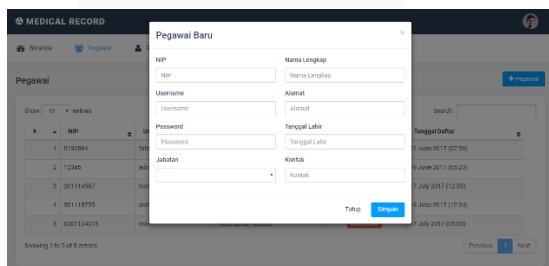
MEDICAL RECORD

Beranda Pegawai

Pegawai

+ Pegawai

Show 10 entries

Search:

| # | NIP | | Tanggal Daftar |
|---|---|---|---|
| 1 | 0192884 | | 11 June 2017 (07:58) |
| 2 | 12345 | | 9 June 2017 (05:23) |
| 3 | 301114567 | | 7 July 2017 (12:35) |
| 4 | 301118755 | | 9 June 2017 (17:34) |
| 5 | 6301124315 | | 7 July 2017 (03:05) |

Showing 1 to 5 of 5 entries

Previous 1 Next

Pegawai Baru

×

NIP
NIP

Nama Lengkap
Nama Lengkap

Username
Username

Alamat
Alamat

Password
Password

Tanggal Lahir
Tanggal Lahir

Jabatan

Kontak
Kontak

Tutup Simpan